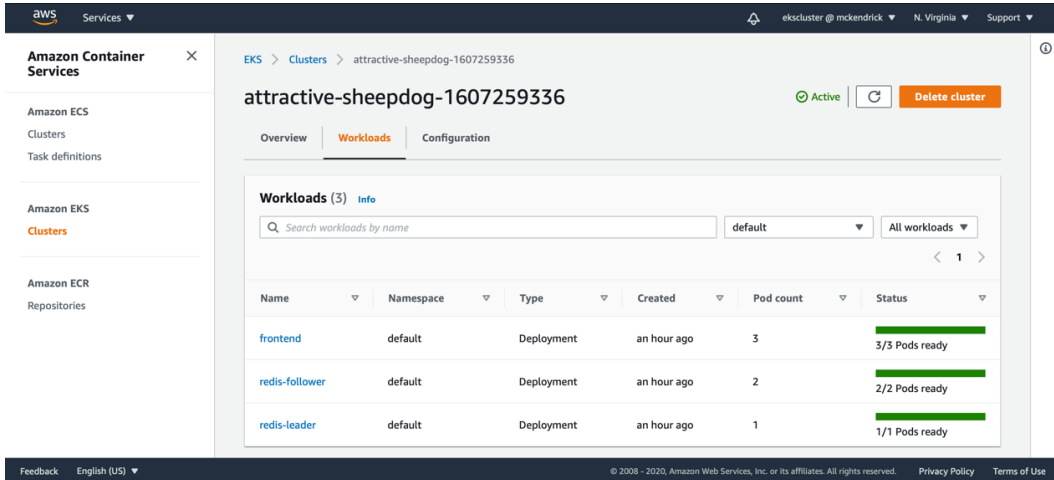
aws Services ▼

ekscluster @ mckendrick ▼ N. Virginia ▼ Support ▼

Amazon Container Services ×

Amazon ECS
Clusters
Task definitions

Amazon EKS
Clusters

Amazon ECR
Repositories

EKS > Clusters > attractive-sheepdog-1607259336

attractive-sheepdog-1607259336

Active

Delete cluster

Overview Workloads Configuration

Workloads (3) Info

Search workloads by name

default ▼

All workloads ▼

< 1 >

| Name | Namespace | Type | Created | Pod count | Status |
|---|---|---|---|---|---|
| frontend | default | Deployment | an hour ago | 3 | 3/3 Pods ready |
| redis-follower | default | Deployment | an hour ago | 2 | 2/2 Pods ready |
| redis-leader | default | Deployment | an hour ago | 1 | 1/1 Pods ready |

Feedback English (US) ▼

© 2008 - 2020, Amazon Web Services, Inc. or its affiliates. All rights reserved. Privacy Policy Terms of Use